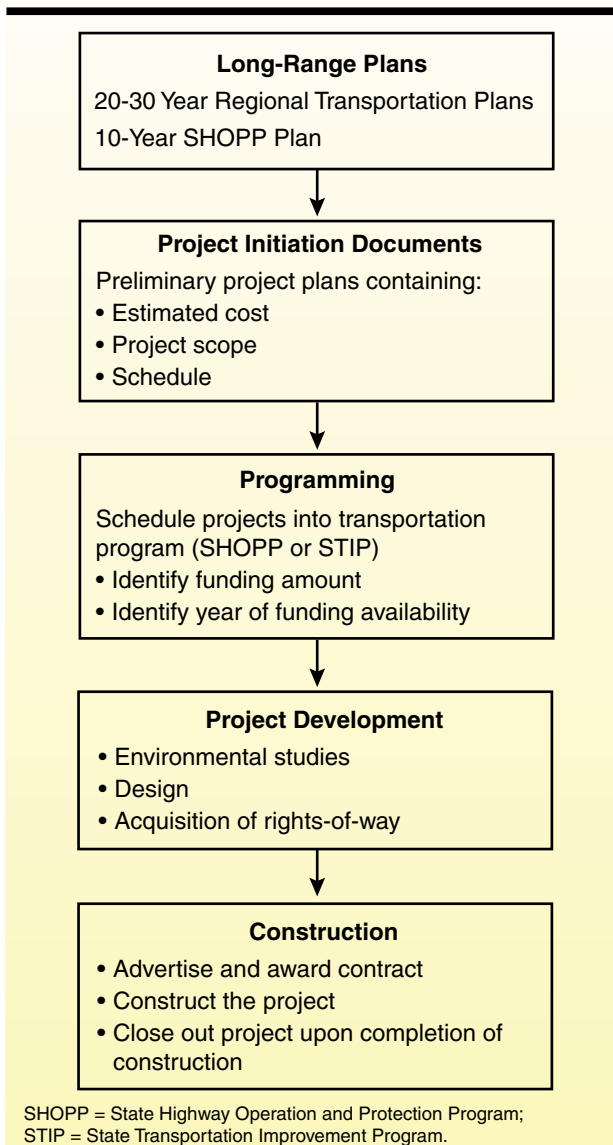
**Long-Range Plans**

20-30 Year Regional Transportation Plans

10-Year SHOPP Plan

**Project Initiation Documents**

Preliminary project plans containing:

• Estimated cost
• Project scope
• Schedule

**Programming**

Schedule projects into transportation program (SHOPP or STIP)

• Identify funding amount
• Identify year of funding availability

**Project Development**

• Environmental studies
• Design
• Acquisition of rights-of-way

**Construction**

• Advertise and award contract
• Construct the project
• Close out project upon completion of construction

SHOPP = State Highway Operation and Protection Program; STIP = State Transportation Improvement Program.